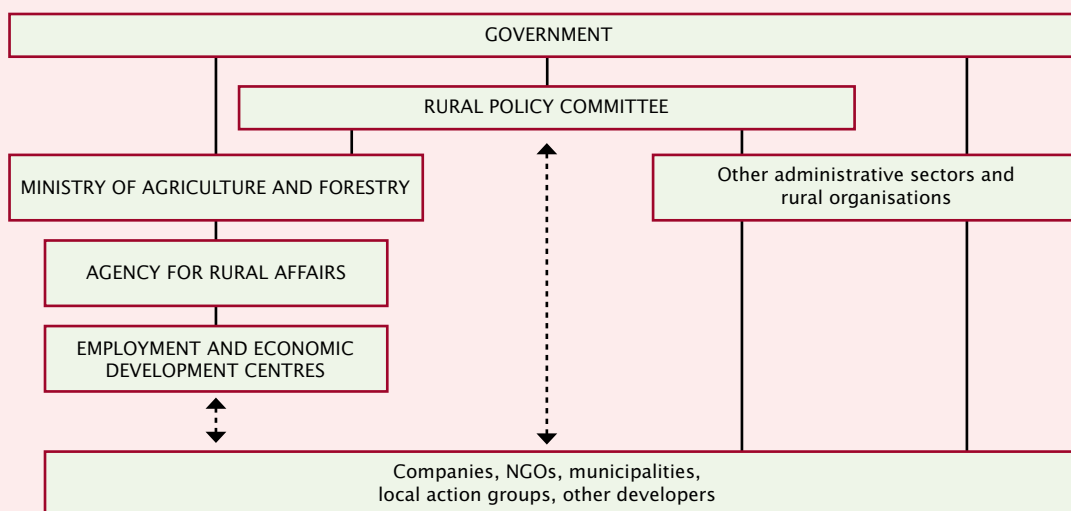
GOVERNMENT

RURAL POLICY COMMITTEE

MINISTRY OF AGRICULTURE AND FORESTRY

Other administrative sectors and rural organisations

AGENCY FOR RURAL AFFAIRS

EMPLOYMENT AND ECONOMIC DEVELOPMENT CENTRES

Companies, NGOs, municipalities, local action groups, other developers